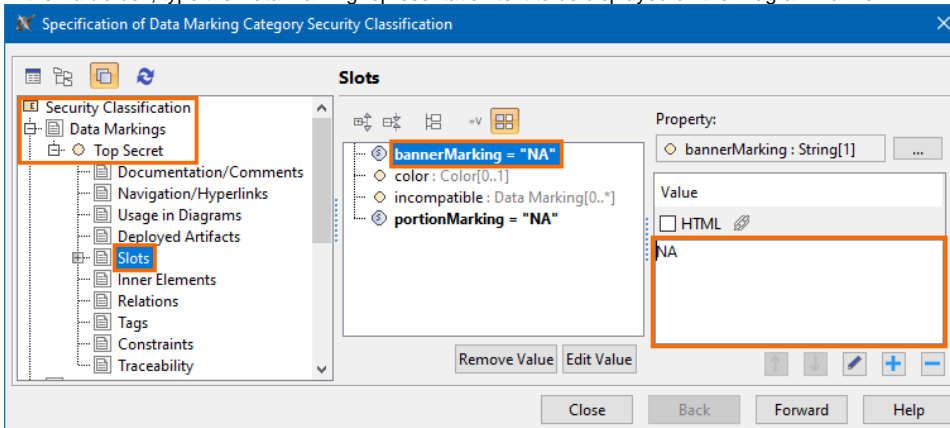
Specification of Data Marking Category Security Classification

Security Classification
Data Markings
Top Secret
Documentation/Comments
Navigation/Hyperlinks
Usage in Diagrams
Deployed Artifacts
Slots
Inner Elements
Relations
Tags
Constraints
Traceability

Slots

bannerMarking = "NA"
color : Color[0..1]
incompatible : Data Marking[0..*]
portionMarking = "NA"

Remove Value
Edit Value

Property:
bannerMarking : String[1]
...
Value
HTML
NA

Close
Back
Forward
Help